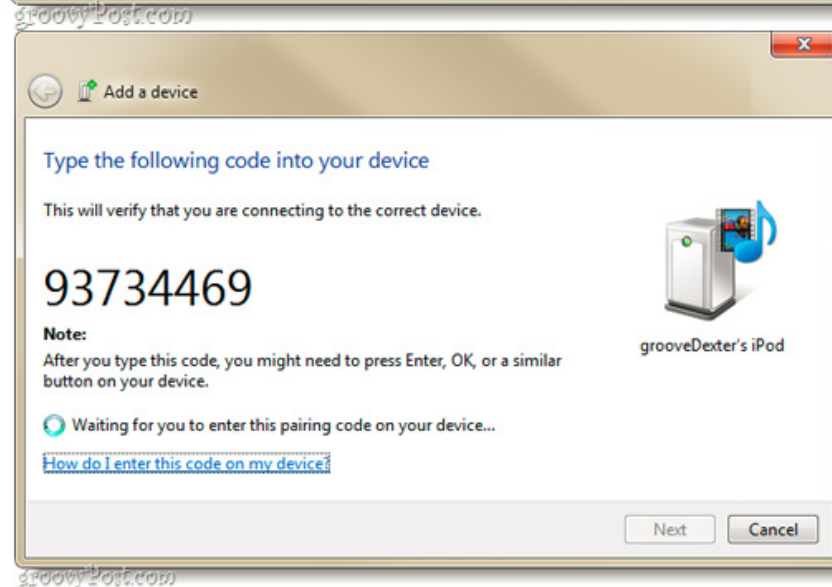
groovyPost.com

Add a device

Type the following code into your device

This will verify that you are connecting to the correct device.

93734469

Note:
After you type this code, you might need to press Enter, OK, or a similar button on your device.

grooveDexter's iPod

Waiting for you to enter this pairing code on your device...

How do I enter this code on my device?

Next Cancel

groovyPost.com